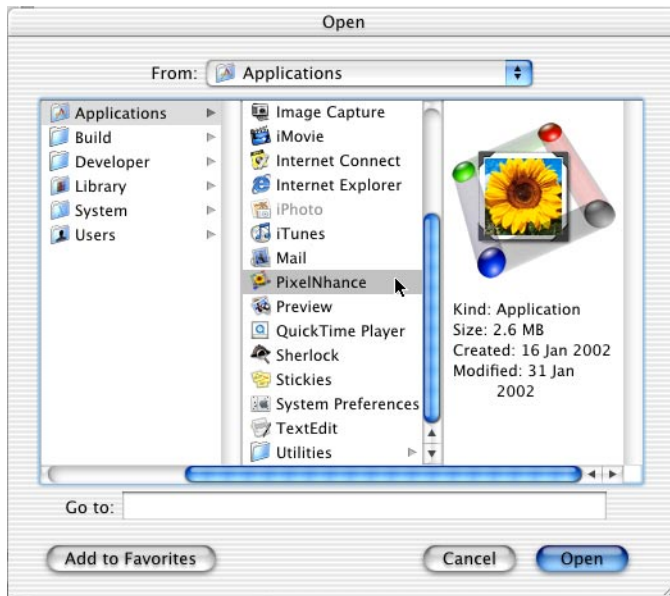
Open

From: Applications

Applications
Build
Developer
Library
System
Users

Image Capture
iMovie
Internet Connect
Internet Explorer
iPhoto
iTunes
Mail
PixelNhance
Preview
QuickTime Player
Sherlock
Stickies
System Preferences
TextEdit
Utilities

Kind: Application
Size: 2.6 MB
Created: 16 Jan 2002
Modified: 31 Jan 2002

Go to:

Add to Favorites

Cancel

Open